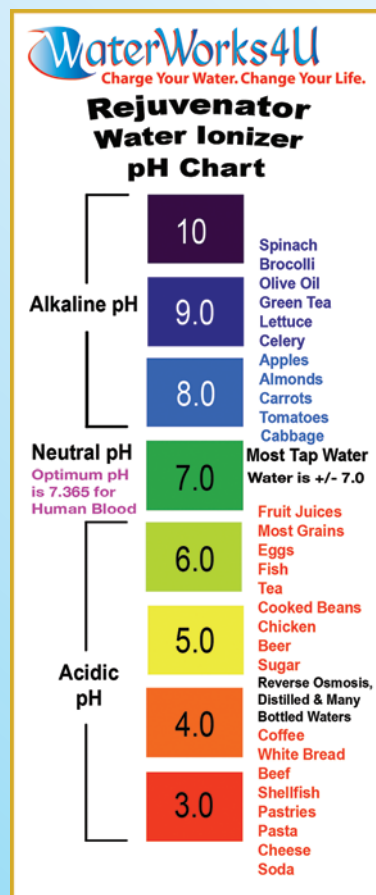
WaterWorks4U
Charge Your Water. Change Your Life.

Rejuvenator Water Ionizer pH Chart

Alkaline pH

10
9.0
8.0

Spinach
Brocolli
Olive Oil
Green Tea
Lettuce
Celery
Apples
Almonds
Carrots
Tomatoes
Cabbage

Neutral pH
Optimum pH is 7.365 for Human Blood

7.0

Most Tap Water
Water is +/- 7.0

Acidic pH

6.0
5.0
4.0
3.0

Fruit Juices
Most Grains
Eggs
Fish
Tea
Cooked Beans
Chicken
Beer
Sugar
Reverse Osmosis, Distilled & Many Bottled Waters
Coffee
White Bread
Beef
Shellfish
Pastries
Pasta
Cheese
Soda